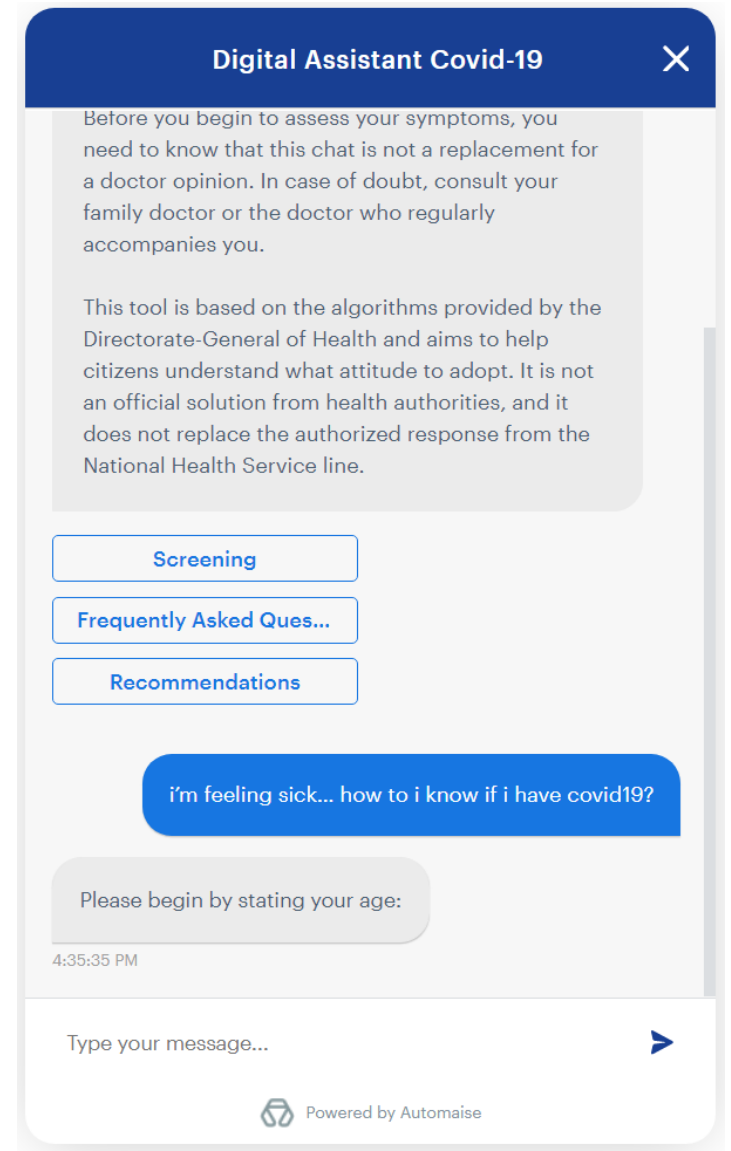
Digital Assistant Covid-19

Before you begin to assess your symptoms, you need to know that this chat is not a replacement for a doctor opinion. In case of doubt, consult your family doctor or the doctor who regularly accompanies you.

This tool is based on the algorithms provided by the Directorate-General of Health and aims to help citizens understand what attitude to adopt. It is not an official solution from health authorities, and it does not replace the authorized response from the National Health Service line.

Screening

Frequently Asked Ques...

Recommendations

i'm feeling sick... how to i know if i have covid19?

Please begin by stating your age:

4:35:35 PM

Type your message...

Powered by Automaise